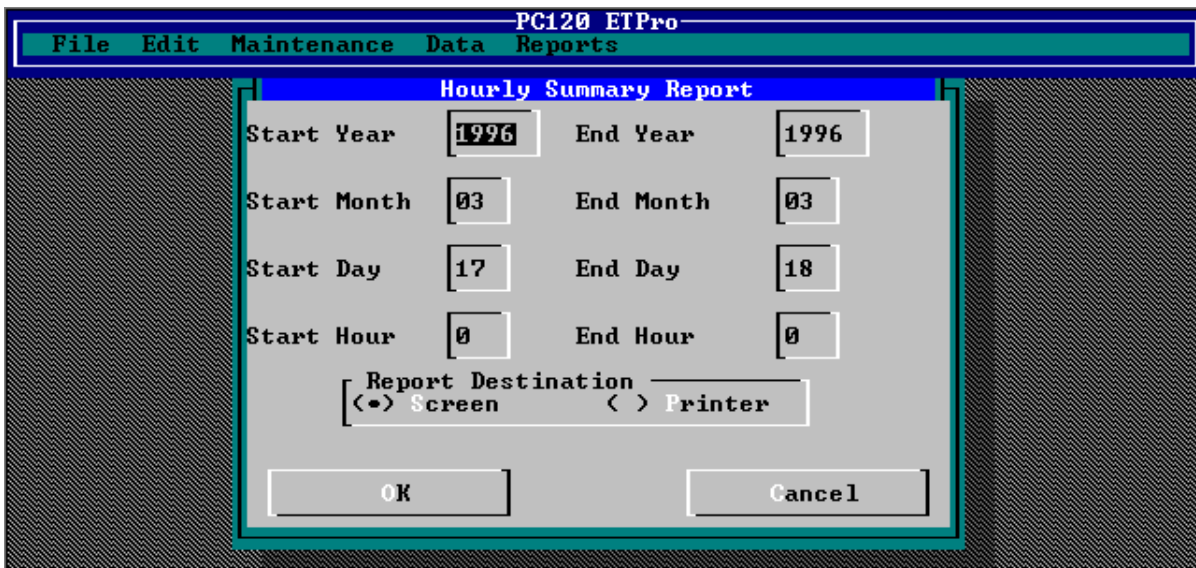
PC120 ETPro
File Edit Maintenance Data Reports

Hourly Summary Report

Start Year 1996 End Year 1996

Start Month 03 End Month 03

Start Day 17 End Day 18

Start Hour 0 End Hour 0

Report Destination
(•) Screen ( ) Printer

OK Cancel